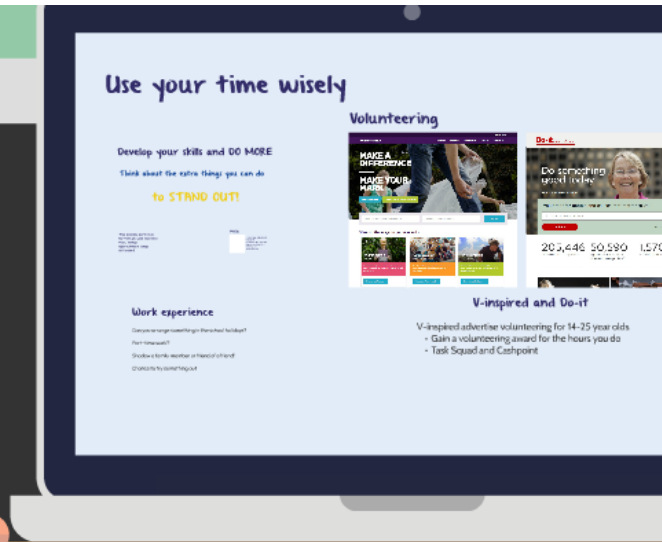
Use your time wisely

Develop your skills and DO MORE

Think about the extra things you can do

to STAND OUT!

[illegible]

Volunteering

MAKE A DIFFERENCE

MAKE YOUR MARK

Do-it

Do something good today

205,446 50,580 1,570

V-inspired and Do-it

V-inspired advertise volunteering for 14–25 year olds
- Gain a volunteering award for the hours you do
- Task Squad and Cashpoint

Work experience

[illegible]

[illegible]

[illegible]

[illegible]